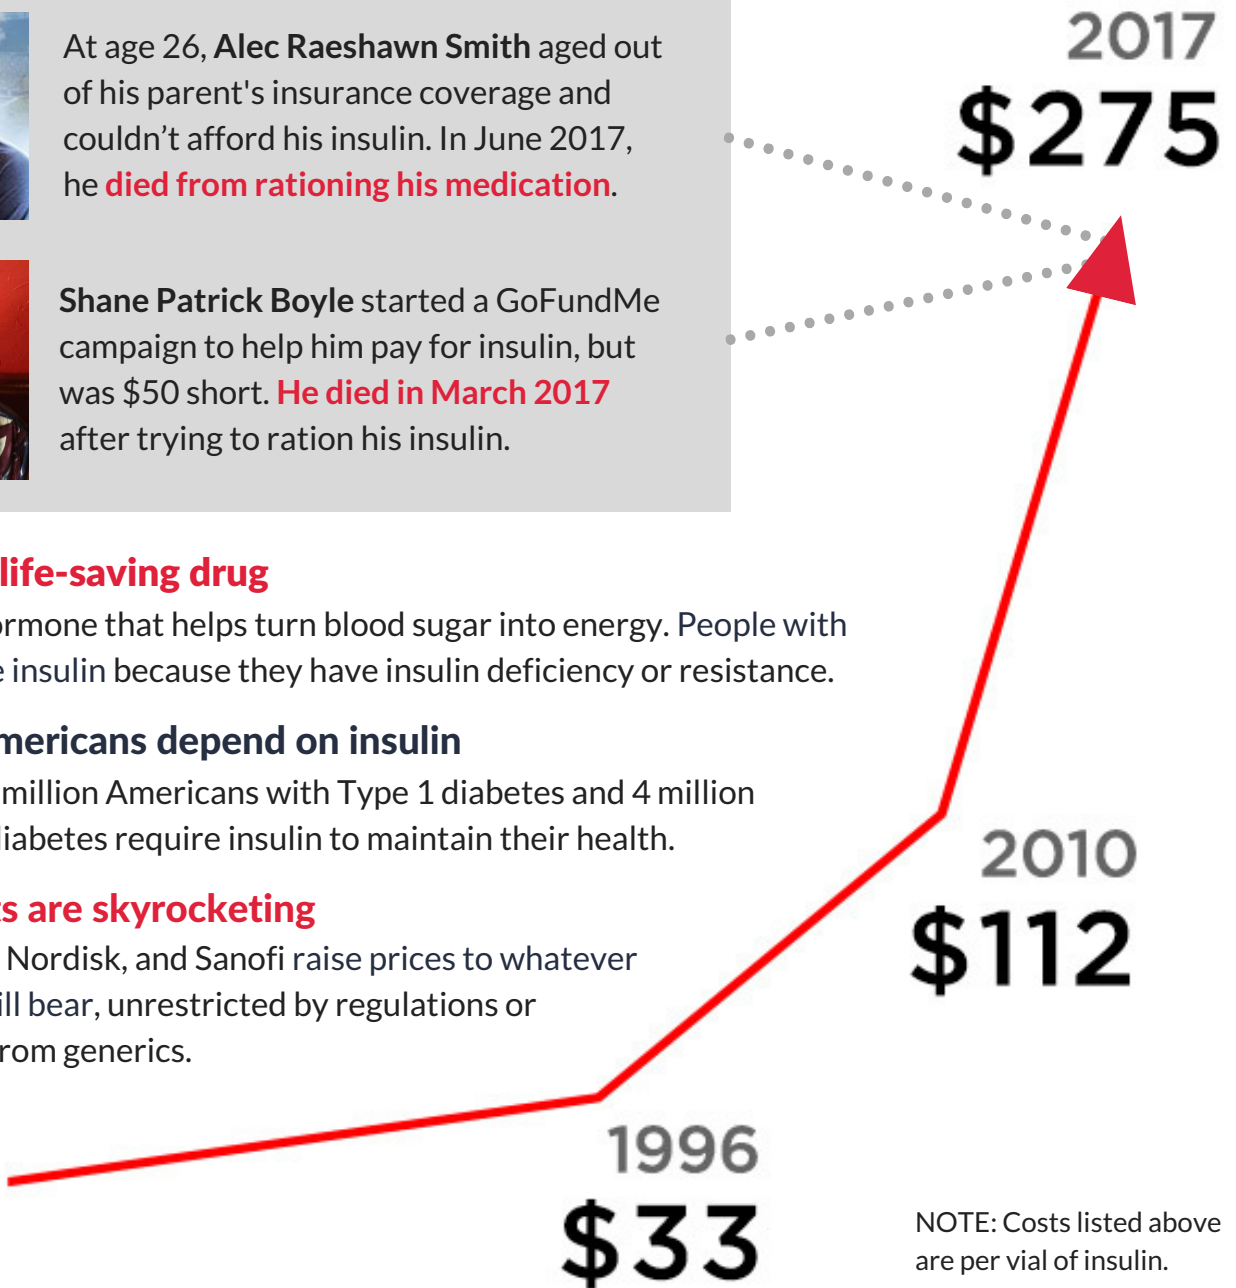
At age 26, Alec Raeshawn Smith aged out of his parent's insurance coverage and couldn't afford his insulin. In June 2017, he died from rationing his medication.

Shane Patrick Boyle started a GoFundMe campaign to help him pay for insulin, but was $50 short. He died in March 2017 after trying to ration his insulin.

2017
$275

life-saving drug
rmone that helps turn blood sugar into energy. People with e insulin because they have insulin deficiency or resistance.

mericans depend on insulin
million Americans with Type 1 diabetes and 4 million iabetes require insulin to maintain their health.

s are skyrocketing
Nordisk, and Sanofi raise prices to whatever ill bear, unrestricted by regulations or rom generics.

2010
$112

1996
$33

NOTE: Costs listed above are per vial of insulin.